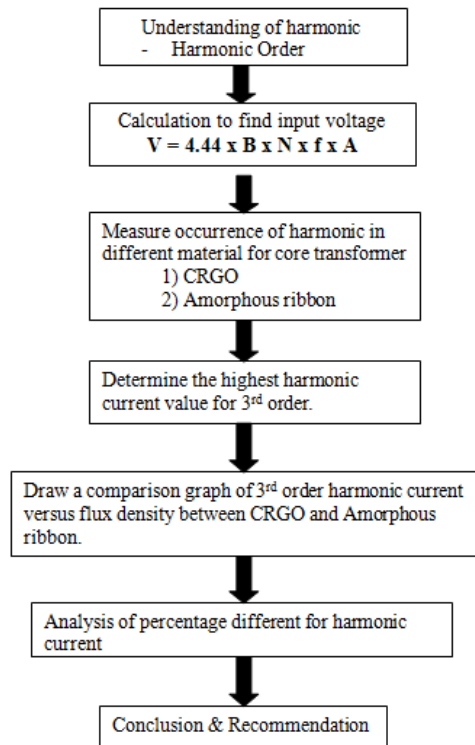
Understanding of harmonic
- Harmonic Order

Calculation to find input voltage
**V = 4.44 x B x N x f x A**

Measure occurrence of harmonic in different material for core transformer
1) CRGO
2) Amorphous ribbon

Determine the highest harmonic current value for 3$^{rd}$ order.

Draw a comparison graph of 3$^{rd}$ order harmonic current versus flux density between CRGO and Amorphous ribbon.

Analysis of percentage different for harmonic current

Conclusion & Recommendation